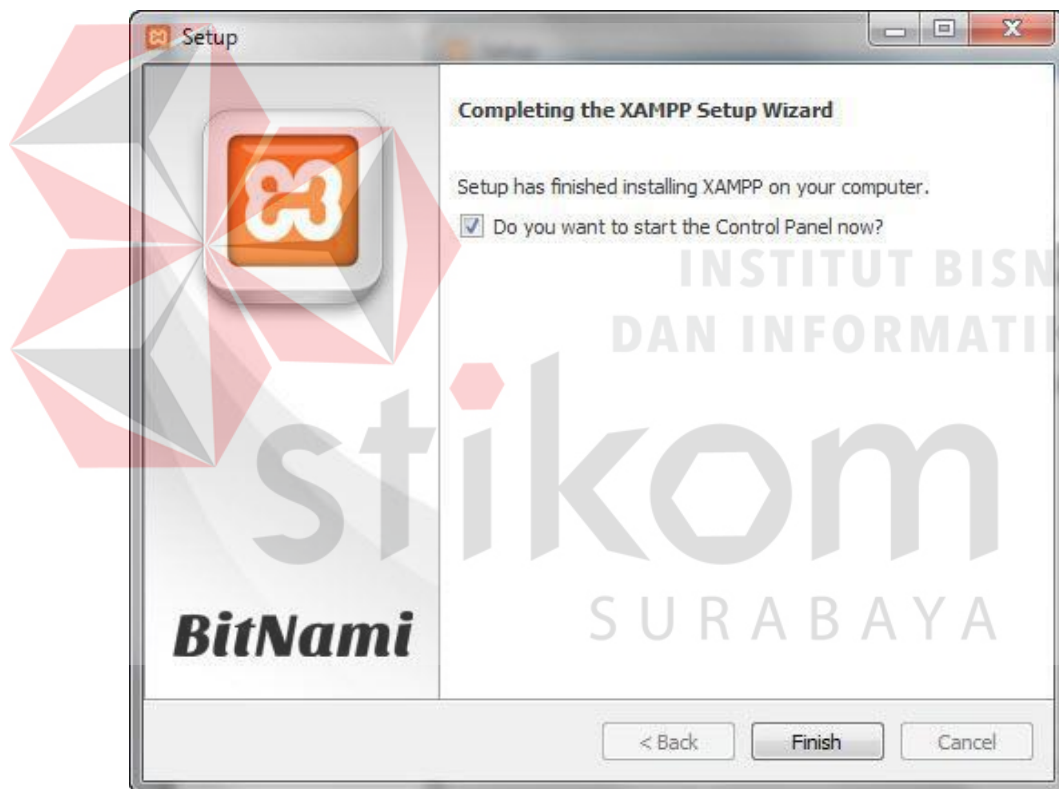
Setup

Completing the XAMPP Setup Wizard

Setup has finished installing XAMPP on your computer.

Do you want to start the Control Panel now?

BitNami

INSTITUT BISN
DAN INFORMATI
stikom
SURABAYA

< Back
Finish
Cancel